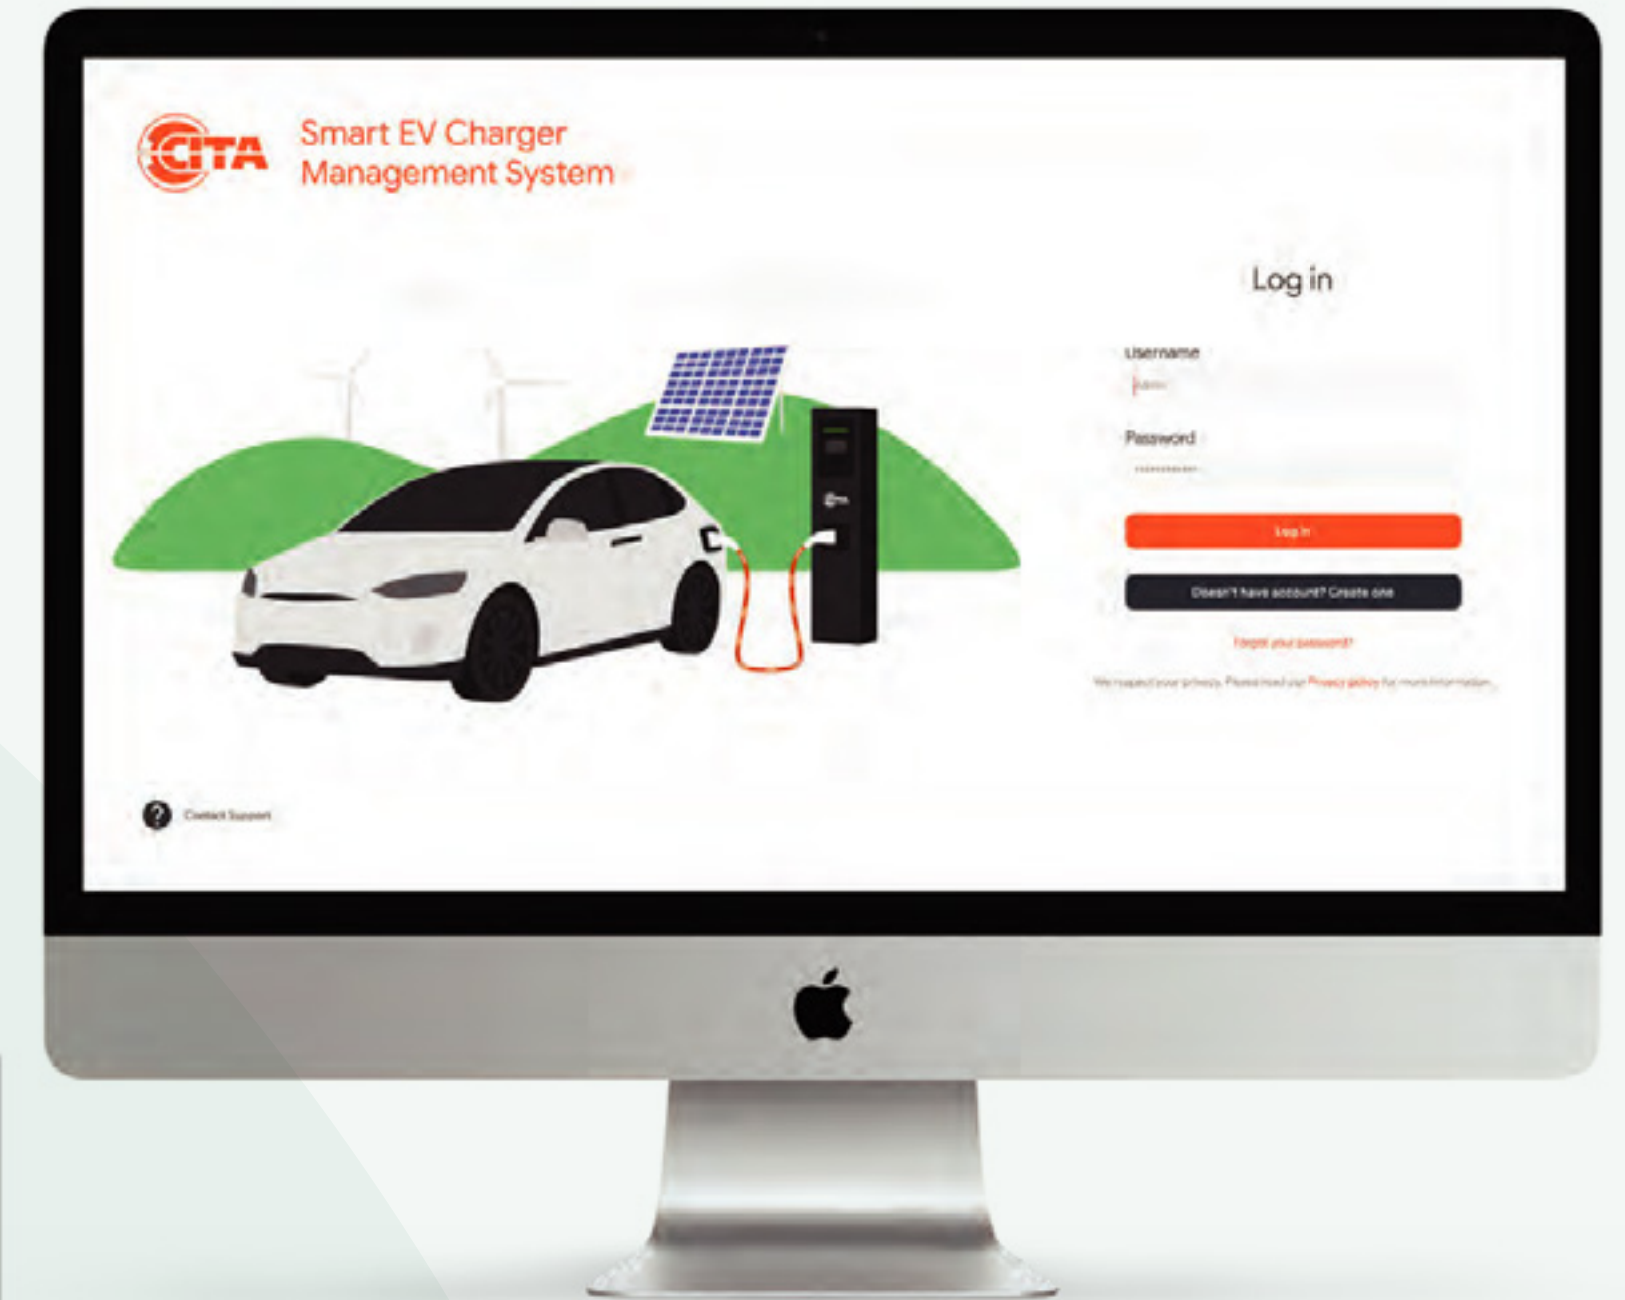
CITA

Smart EV Charger Management System

Log in

Username

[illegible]

Password

Log in

Doesn't have account? Create one

Forgot your password?

We respect your privacy. Please read our Privacy policy for more information.

Contact Support